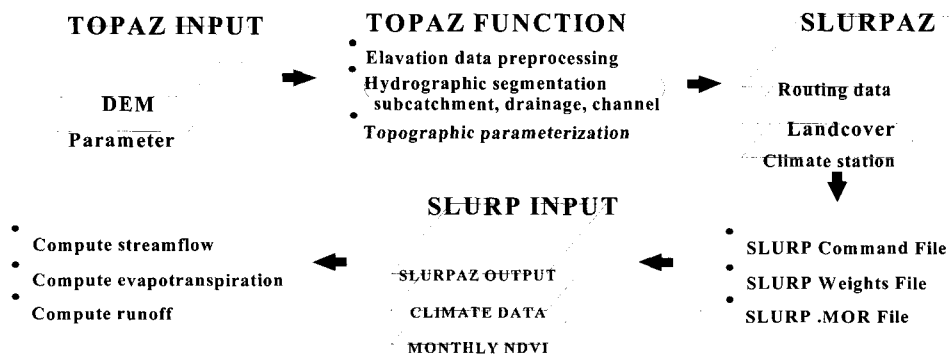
TOPAZ INPUT

DEM

Parameter

TOPAZ FUNCTION

- Elavation data preprocessing
- Hydrographic segmentation subcatchment, drainage, channel
- Topographic parameterization

SLURPAZ

Routing data

Landcover

Climate station

- SLURP Command File
- SLURP Weights File
- SLURP .MOR File

SLURP INPUT

SLURPAZ OUTPUT

CLIMATE DATA

MONTHLY NDVI

- Compute streamflow
- Compute evapotranspiration
- Compute runoff